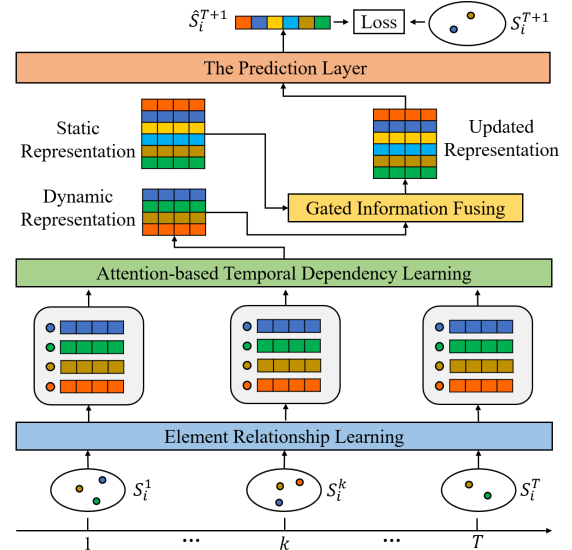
$\hat{S}_i^{T+1}$ Loss $S_i^{T+1}$

The Prediction Layer

Static Representation

Updated Representation

Dynamic Representation

Gated Information Fusing

Attention-based Temporal Dependency Learning

Element Relationship Learning

$S_i^1$ $S_i^k$ $S_i^T$

1 ··· $k$ ··· $T$